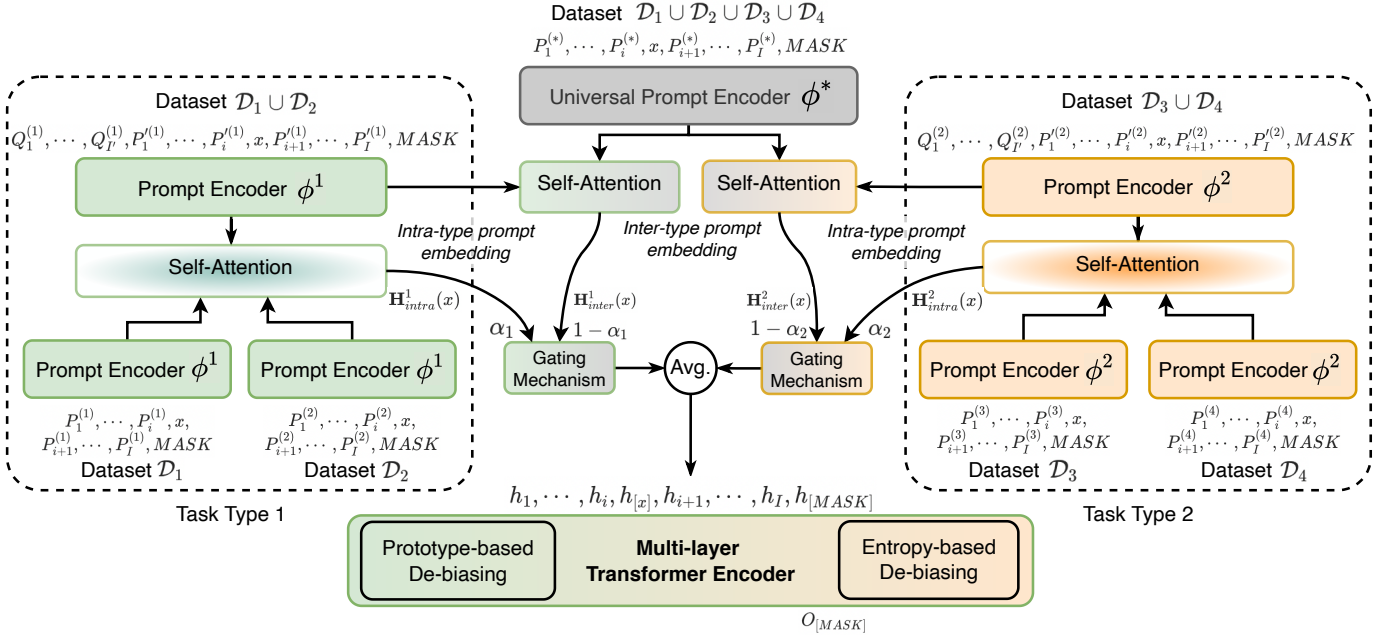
Dataset $\mathcal{D}_1 \cup \mathcal{D}_2 \cup \mathcal{D}_3 \cup \mathcal{D}_4$

$P_1^{(*)}, \cdots, P_i^{(*)}, x, P_{i+1}^{(*)}, \cdots, P_I^{(*)}, MASK$

Universal Prompt Encoder $\phi^*$

Dataset $\mathcal{D}_1 \cup \mathcal{D}_2$

$Q_1^{(1)}, \cdots, Q_{I'}^{(1)}, P_1'^{(1)}, \cdots, P_i'^{(1)}, x, P_{i+1}'^{(1)}, \cdots, P_I'^{(1)}, MASK$

Prompt Encoder $\phi^1$

Self-Attention

Prompt Encoder $\phi^1$

Prompt Encoder $\phi^1$

$P_1^{(1)}, \cdots, P_i^{(1)}, x,$
$P_{i+1}^{(1)}, \cdots, P_I^{(1)}, MASK$

Dataset $\mathcal{D}_1$

$P_1^{(2)}, \cdots, P_i^{(2)}, x,$
$P_{i+1}^{(2)}, \cdots, P_I^{(2)}, MASK$

Dataset $\mathcal{D}_2$

Task Type 1

Self-Attention

Self-Attention

Intra-type prompt embedding

Inter-type prompt embedding

Intra-type prompt embedding

$\mathbf{H}_{intra}^1(x)$

$\mathbf{H}_{inter}^1(x)$

$\mathbf{H}_{inter}^2(x)$

$\mathbf{H}_{intra}^2(x)$

$\alpha_1$

$1-\alpha_1$

$1-\alpha_2$

$\alpha_2$

Gating Mechanism

Avg.

Gating Mechanism

Dataset $\mathcal{D}_3 \cup \mathcal{D}_4$

$Q_1^{(2)}, \cdots, Q_{I'}^{(2)}, P_1'^{(2)}, \cdots, P_i'^{(2)}, x, P_{i+1}'^{(2)}, \cdots, P_I'^{(2)}, MASK$

Prompt Encoder $\phi^2$

Self-Attention

Prompt Encoder $\phi^2$

Prompt Encoder $\phi^2$

$P_1^{(3)}, \cdots, P_i^{(3)}, x,$
$P_{i+1}^{(3)}, \cdots, P_I^{(3)}, MASK$

Dataset $\mathcal{D}_3$

$P_1^{(4)}, \cdots, P_i^{(4)}, x,$
$P_{i+1}^{(4)}, \cdots, P_I^{(4)}, MASK$

Dataset $\mathcal{D}_4$

Task Type 2

$h_1, \cdots, h_i, h_{[x]}, h_{i+1}, \cdots, h_I, h_{[MASK]}$

Prototype-based De-biasing

Multi-layer Transformer Encoder

Entropy-based De-biasing

$O_{[MASK]}$